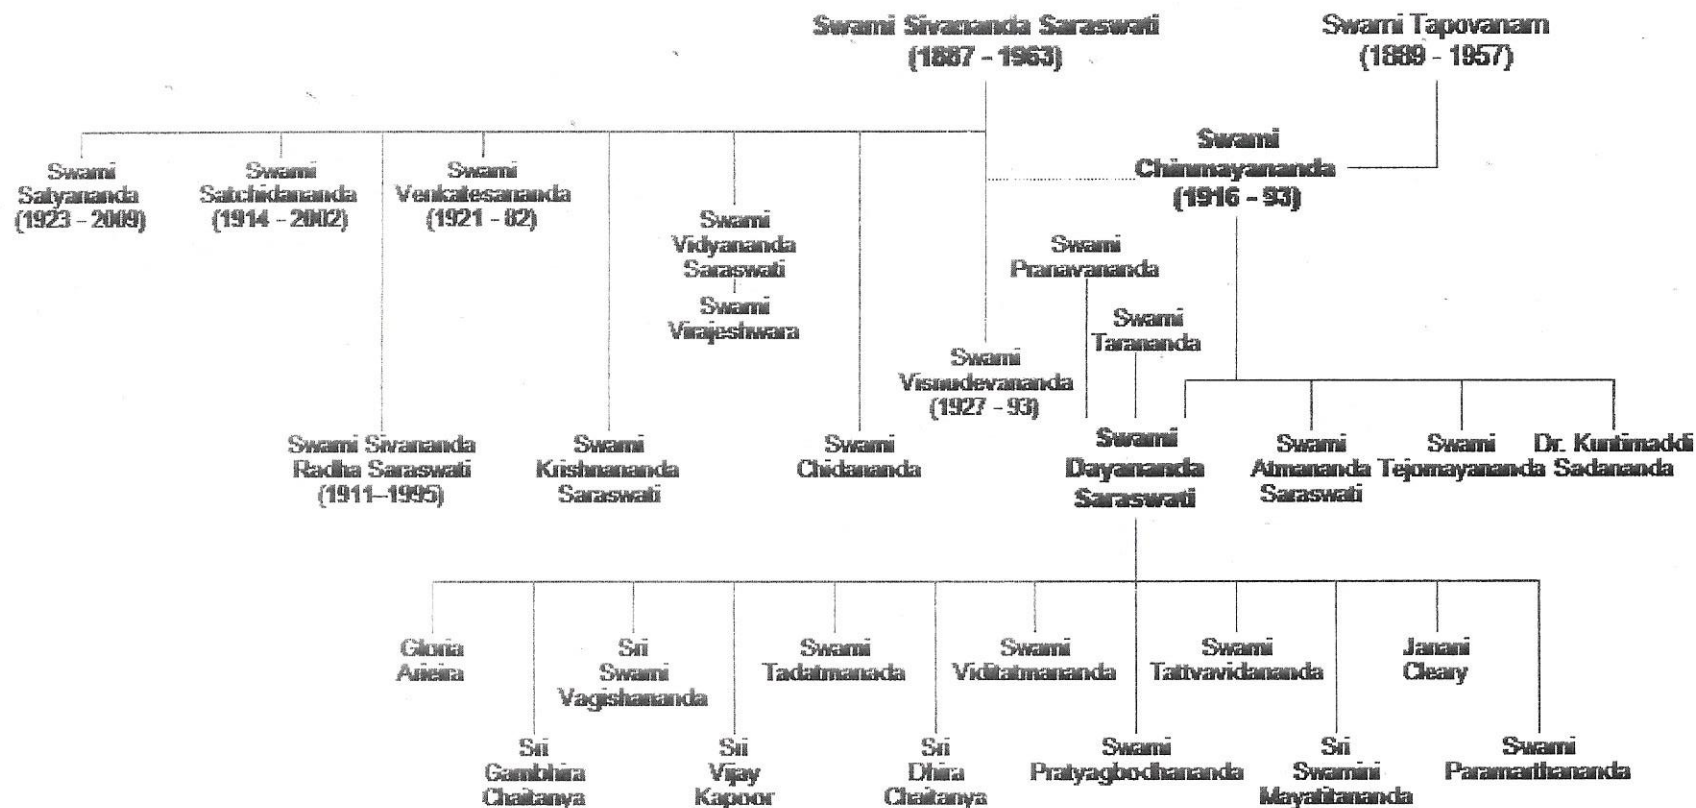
Swami Sivananda Saraswati
(1887 - 1963)

Swami Tapovanam
(1889 - 1957)

Swami
Chinmayananda
(1916 - 93)

Swami
Satyananda
(1923 - 2009)

Swami
Satchidananda
(1914 - 2002)

Swami
Venkatesananda
(1921 - 82)

Swami
Vidyananda
Saraswati

Swami
Virajeshwara

Swami
Pranavananda

Swami
Tarananda

Swami
Visnudevananda
(1927 - 93)

Swami Sivananda
Radha Saraswati
(1911–1995)

Swami
Krishnananda
Saraswati

Swami
Chidananda

Swami
Dayananda
Saraswati

Swami
Atmananda
Saraswati

Swami
Tejomayananda

Dr. Kuntimaddi
Sadananda

Gloria
Arieira

Sri
Swami
Vagishananda

Swami
Tadatmanada

Swami
Viditatmananda

Swami
Tattvavidananda

Janani
Cleary

Sri
Gambhira
Chaitanya

Sri
Vijay
Kapoor

Sri
Dhira
Chaitanya

Swami
Pratyagbodhananda

Sri
Swamini
Mayatitananda

Swami
Paramarthananda